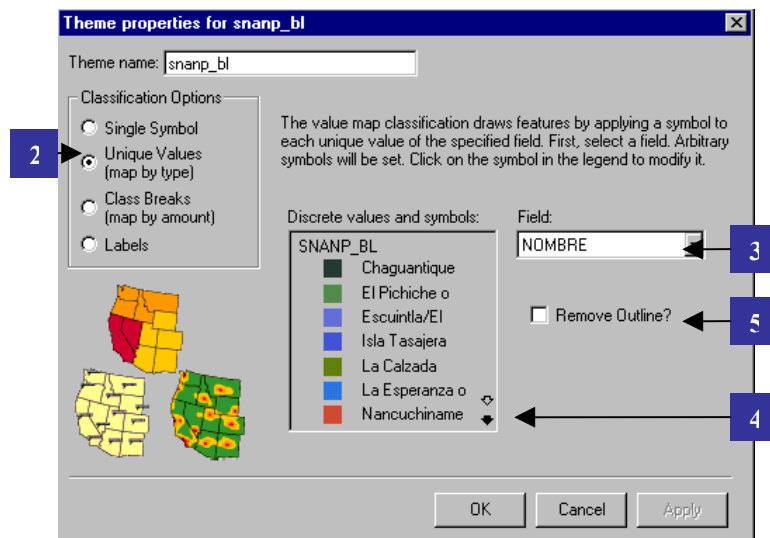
Theme properties for snanp_bl

Theme name: snanp_bl

Classification Options

Single Symbol

Unique Values (map by type)

Class Breaks (map by amount)

Labels

2

The value map classification draws features by applying a symbol to each unique value of the specified field. First, select a field. Arbitrary symbols will be set. Click on the symbol in the legend to modify it.

Discrete values and symbols:

SNANP_BL

Chaguantique

El Pichiche o

Escuintla/El

Isla Tasajera

La Calzada

La Esperanza o

Nancuchiname

Field:

NOMBRE

3

Remove Outline?

5

4

OK

Cancel

Apply